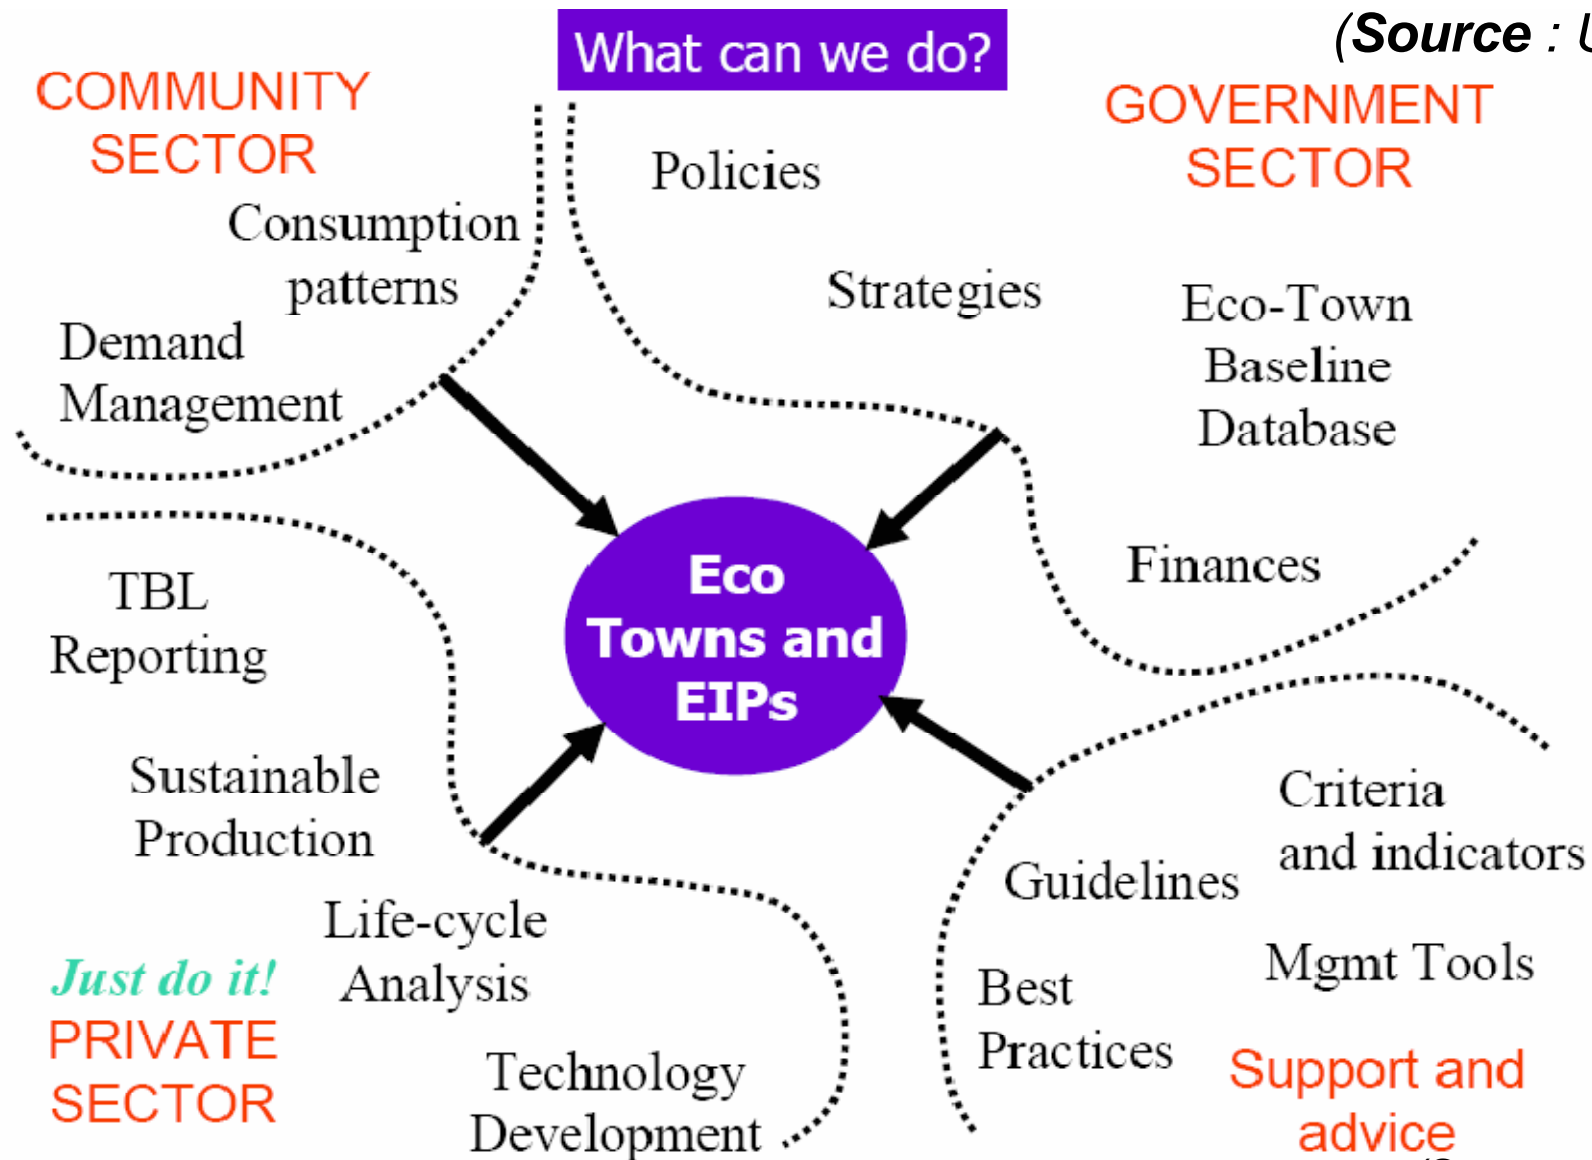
What can we do?

(Source : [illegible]

COMMUNITY SECTOR

Consumption patterns

Demand Management

Policies

Strategies

GOVERNMENT SECTOR

Eco-Town Baseline Database

Finances

Eco Towns and EIPs

TBL Reporting

Sustainable Production

Life-cycle Analysis

Just do it!

PRIVATE SECTOR

Technology Development

Criteria and indicators

Guidelines

Mgmt Tools

Best Practices

Support and advice